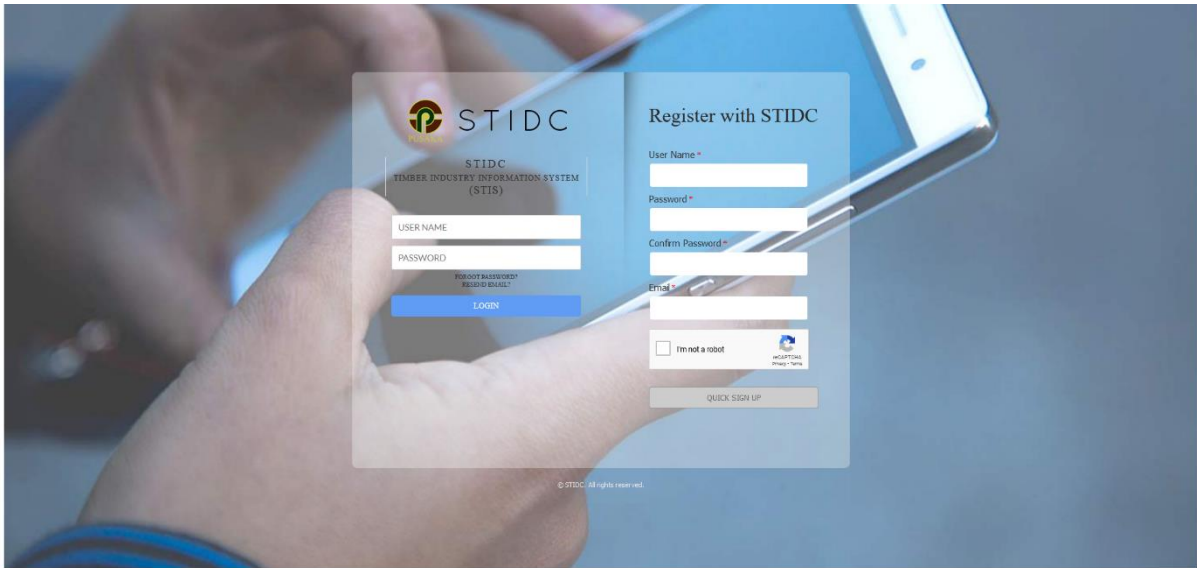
STIDC

STIDC
TIMBER INDUSTRY INFORMATION SYSTEM
(STIS)

USER NAME

PASSWORD

FORGOT PASSWORD?
RESEND EMAIL?

LOGIN

Register with STIDC

User Name *

Password *

Confirm Password *

Email *

I'm not a robot

reCAPTCHA
Privacy - Terms

QUICK SIGN UP

© STIDC. All rights reserved.